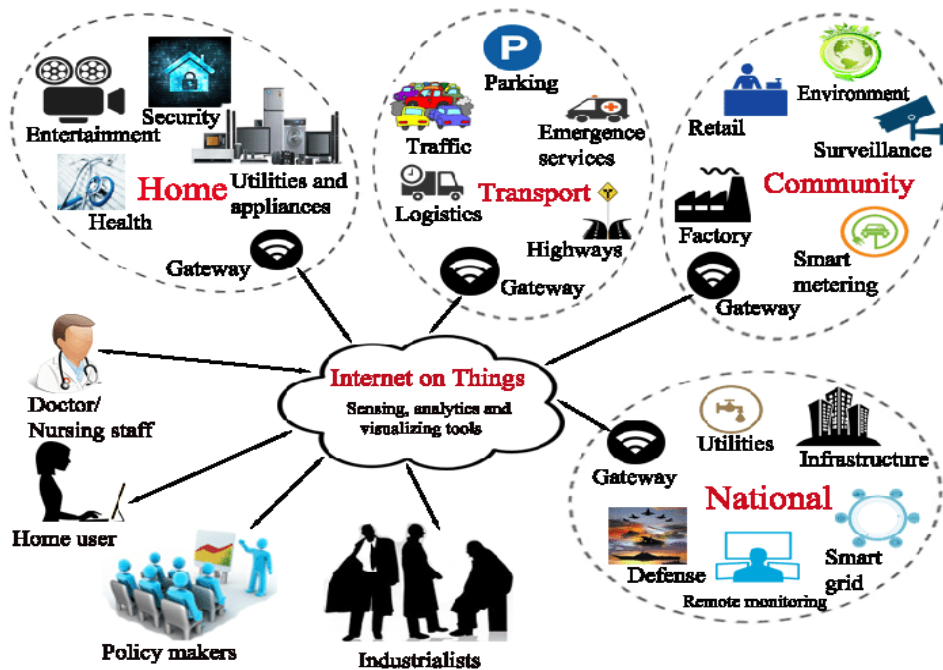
Security
Entertainment
Home
Utilities and appliances
Health
Gateway

Parking
Traffic
Emergence services
Transport
Logistics
Highways
Gateway

Retail
Environment
Surveillance
Community
Factory
Smart metering
Gateway

Internet on Things
Sensing, analytics and visualizing tools

Doctor/ Nursing staff
Home user
Policy makers
Industrialists

Gateway
Utilities
Infrastructure
National
Defense
Smart grid
Remote monitoring